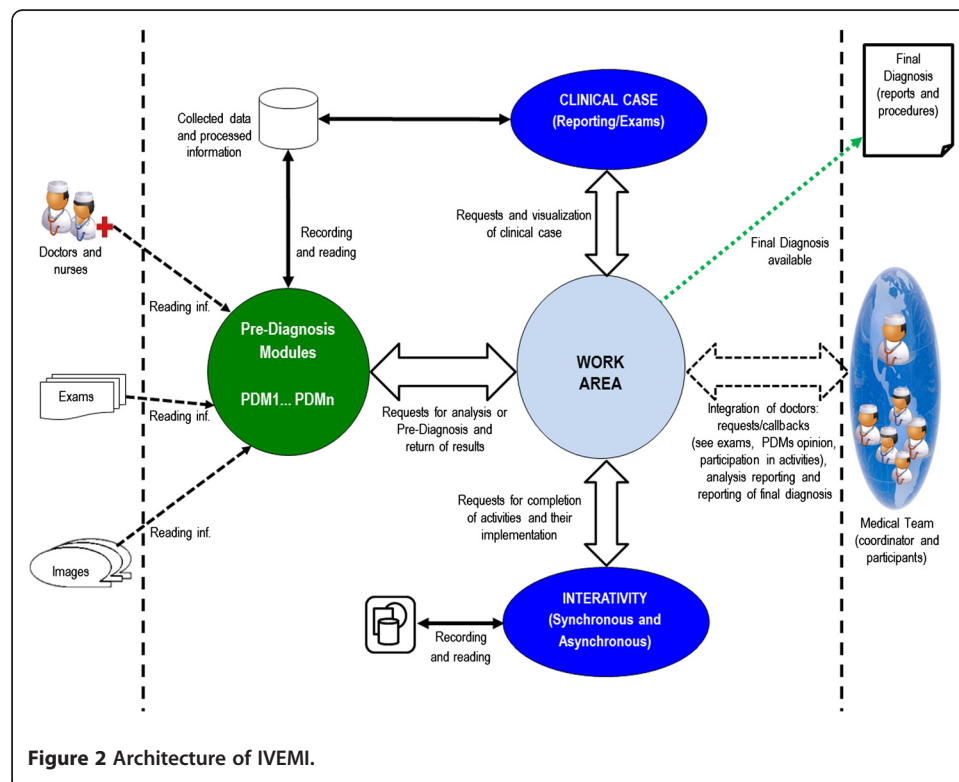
Collected data and processed information

CLINICAL CASE (Reporting/Exams)

Final Diagnosis (reports and procedures)

Doctors and nurses

Recording and reading

Requests and visualization of clinical case

Final Diagnosis available

Reading inf.

Pre-Diagnosis Modules

PDM1... PDMn

WORK AREA

Exams

Reading inf.

Requests for analysis or Pre-Diagnosis and return of results

Integration of doctors: requests/callbacks (see exams, PDMs opinion, participation in activities), analysis reporting and reporting of final diagnosis

Reading inf.

Requests for completion of activities and their implementation

Medical Team (coordinator and participants)

Images

INTERATIVITY (Synchronous and Asynchronous)

Recording and reading

**Figure 2 Architecture of IVEMI.**